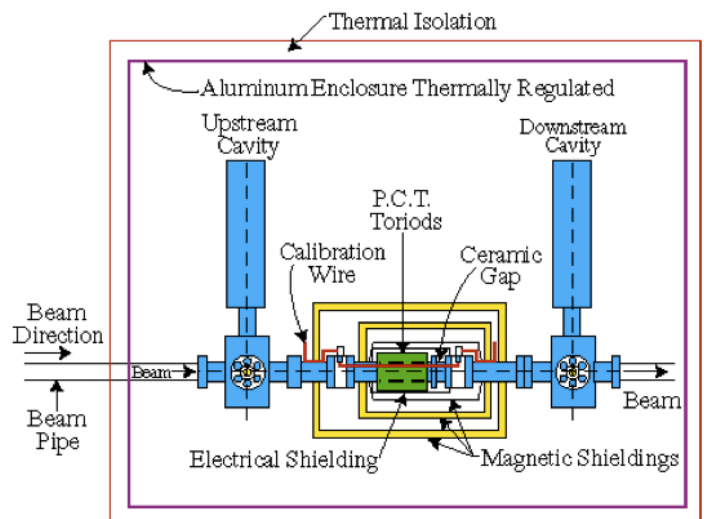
Thermal Isolation

Aluminum Enclosure Thermally Regulated

Upstream Cavity

Downstream Cavity

P.C.T. Toriods

Calibration Wire

Ceramic Gap

Beam Direction

Beam

Beam

Beam Pipe

Electrical Shielding

Magnetic Shieldings